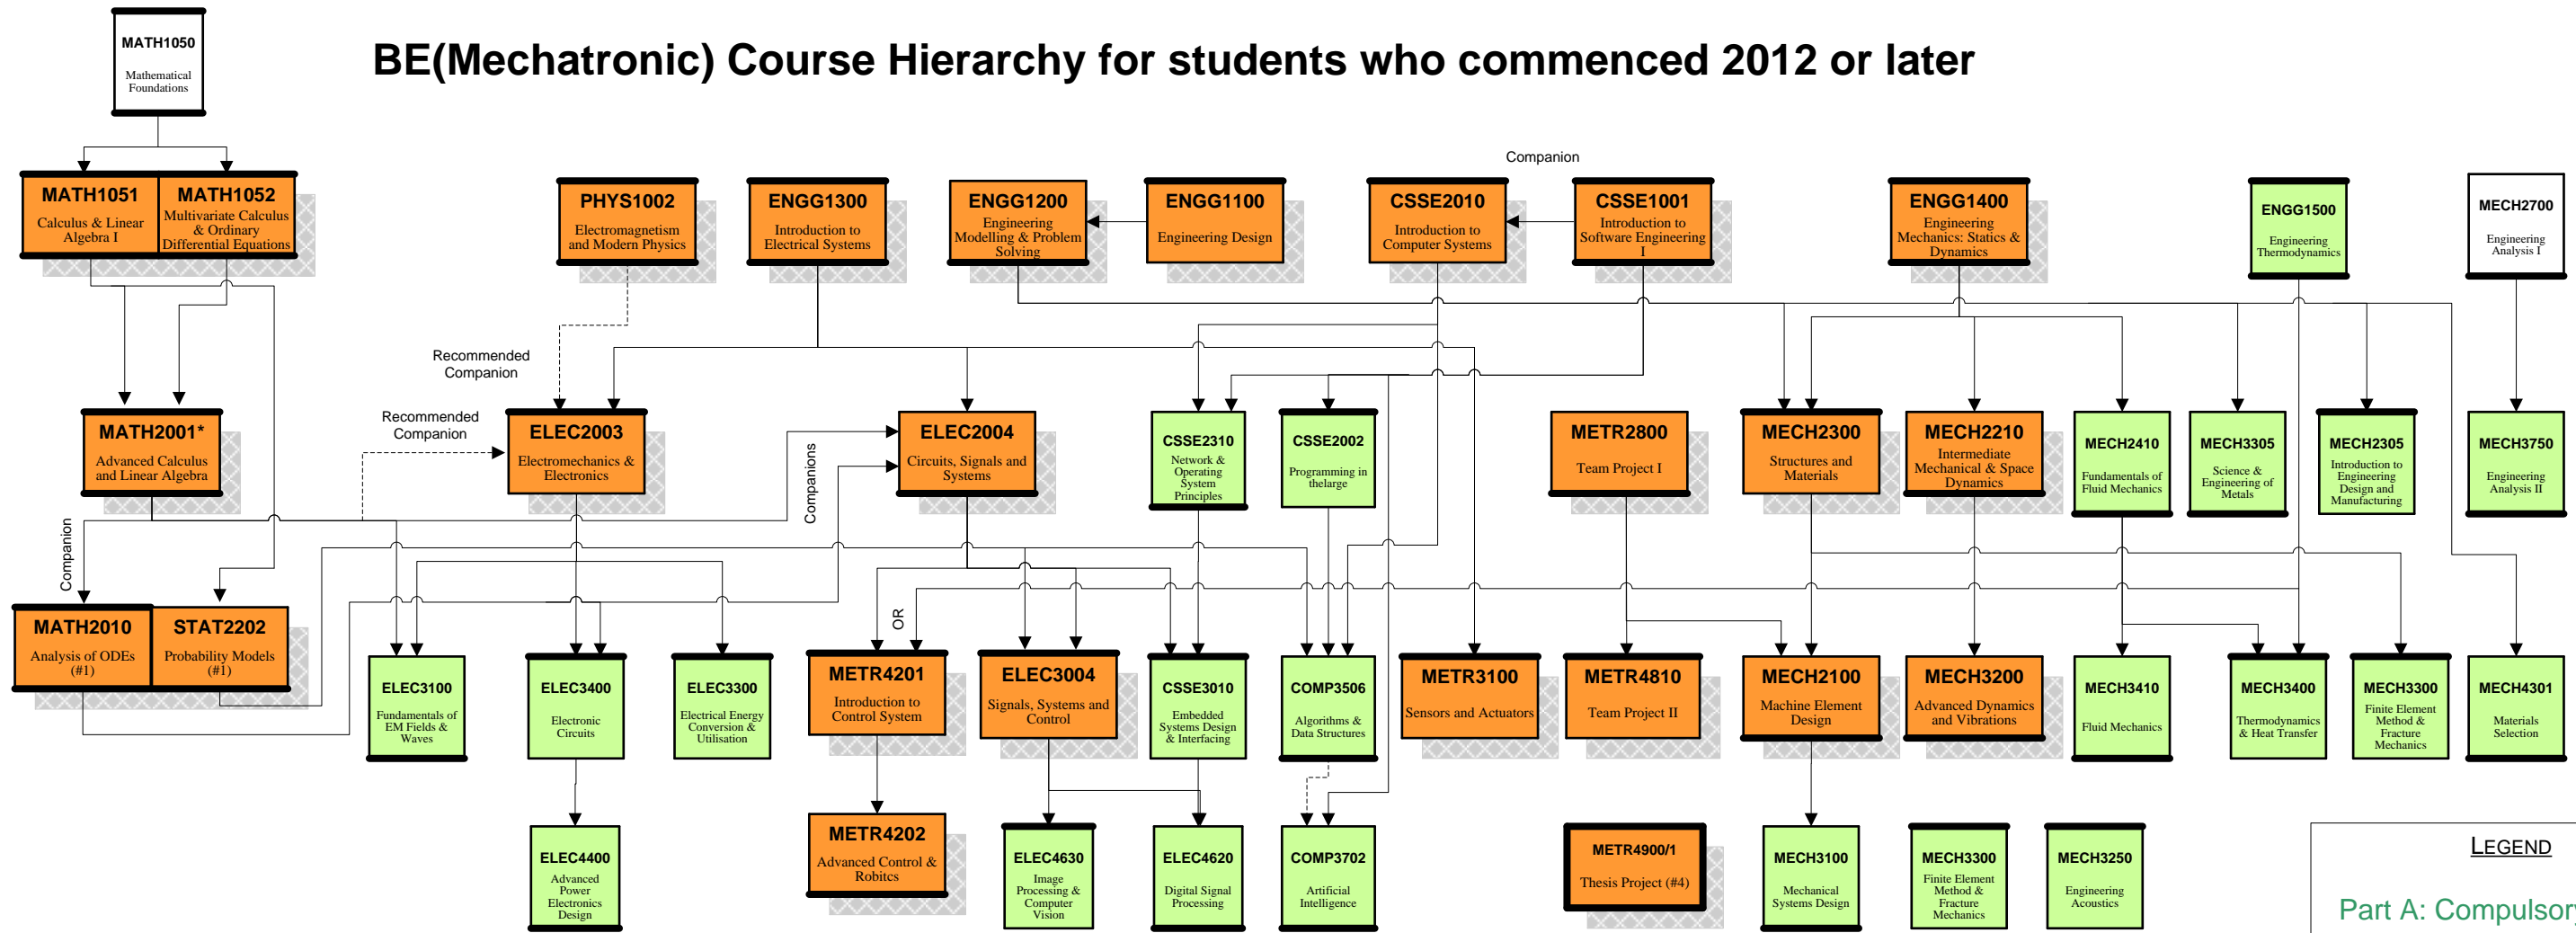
MATH1050
Mathematical Foundations

BE(Mechatronic) Course Hierarchy for students who commenced 2012 or later

MATH1051
Calculus & Linear Algebra I

MATH1052
Multivariate Calculus & Ordinary Differential Equations

PHYS1002
Electromagnetism and Modern Physics

ENGG1300
Introduction to Electrical Systems

ENGG1200
Engineering Modelling & Problem Solving

ENGG1100
Engineering Design

Companion

CSSE2010
Introduction to Computer Systems

CSSE1001
Introduction to Software Engineering I

ENGG1400
Engineering Mechanics: Statics & Dynamics

ENGG1500
Engineering Thermodynamics

MECH2700
Engineering Analysis I

Recommended Companion

Recommended Companion

MATH2001*
Advanced Calculus and Linear Algebra

ELEC2003
Electromechanics & Electronics

Companions

ELEC2004
Circuits, Signals and Systems

CSSE2310
Network & Operating System Principles

CSSE2002
Programming in thelarge

METR2800
Team Project I

MECH2300
Structures and Materials

MECH2210
Intermediate Mechanical & Space Dynamics

MECH2410
Fundamentals of Fluid Mechanics

MECH3305
Science & Engineering of Metals

MECH2305
Introduction to Engineering Design and Manufacturing

MECH3750
Engineering Analysis II

Companion

MATH2010
Analysis of ODEs (#1)

STAT2202
Probability Models (#1)

ELEC3100
Fundamentals of EM Fields & Waves

ELEC3400
Electronic Circuits

ELEC3300
Electrical Energy Conversion & Utilisation

OR

METR4201
Introduction to Control System

ELEC3004
Signals, Systems and Control

CSSE3010
Embedded Systems Design & Interfacing

COMP3506
Algorithms & Data Structures

METR3100
Sensors and Actuators

METR4810
Team Project II

MECH2100
Machine Element Design

MECH3200
Advanced Dynamics and Vibrations

MECH3410
Fluid Mechanics

MECH3400
Thermodynamics & Heat Transfer

MECH3300
Finite Element Method & Fracture Mechanics

MECH4301
Materials Selection

ELEC4400
Advanced Power Electronics Design

METR4202
Advanced Control & Robitcs

ELEC4630
Image Processing & Computer Vision

ELEC4620
Digital Signal Processing

COMP3702
Artificial Intelligence

METR4900/1
Thesis Project (#4)

MECH3100
Mechanical Systems Design

MECH3300
Finite Element Method & Fracture Mechanics

MECH3250
Engineering Acoustics

LEGEND

Part A: Compulsor